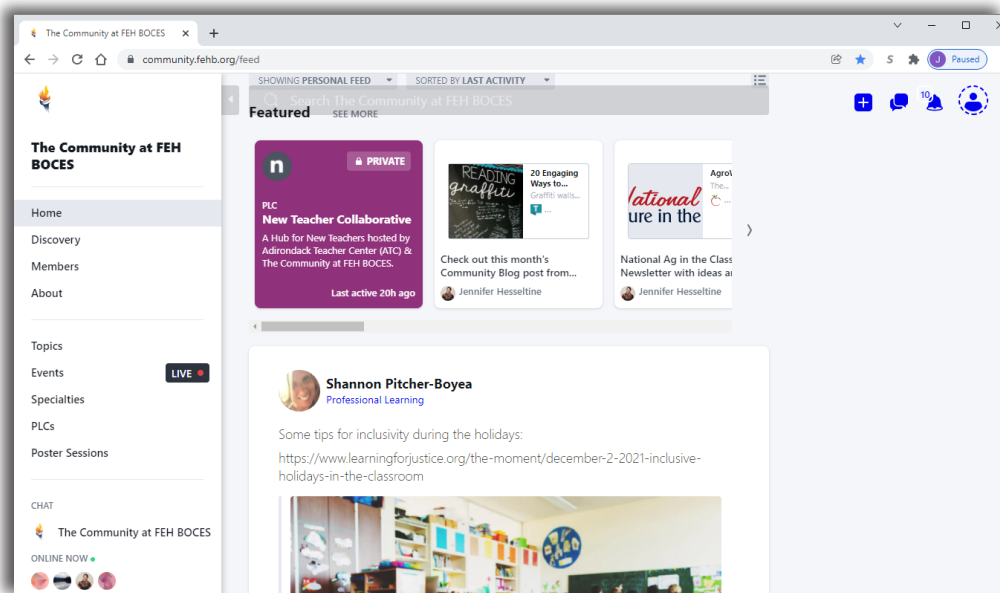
The Community at FEH BOCES

community.fehb.org/feed

J Paused

SHOWING PERSONAL FEED

SORTED BY LAST ACTIVITY

Search The Community at FEH BOCES

10

The Community at FEH BOCES

Home

Discovery

Members

About

Topics

Events

LIVE

Specialties

PLCs

Poster Sessions

CHAT

The Community at FEH BOCES

ONLINE NOW

Featured SEE MORE

n

PRIVATE

PLC

New Teacher Collaborative

A Hub for New Teachers hosted by Adirondack Teacher Center (ATC) & The Community at FEH BOCES.

Last active 20h ago

READING graffiti

20 Engaging Ways to...

Graffiti walls...

Check out this month's Community Blog post from...

Jennifer Hesseltine

National ure in the

AgroV

The...

National Ag in the Class Newsletter with ideas a

Jennifer Hesseltine

Shannon Pitcher-Boyea

Professional Learning

Some tips for inclusivity during the holidays:

https://www.learningforjustice.org/the-moment/december-2-2021-inclusive-holidays-in-the-classroom